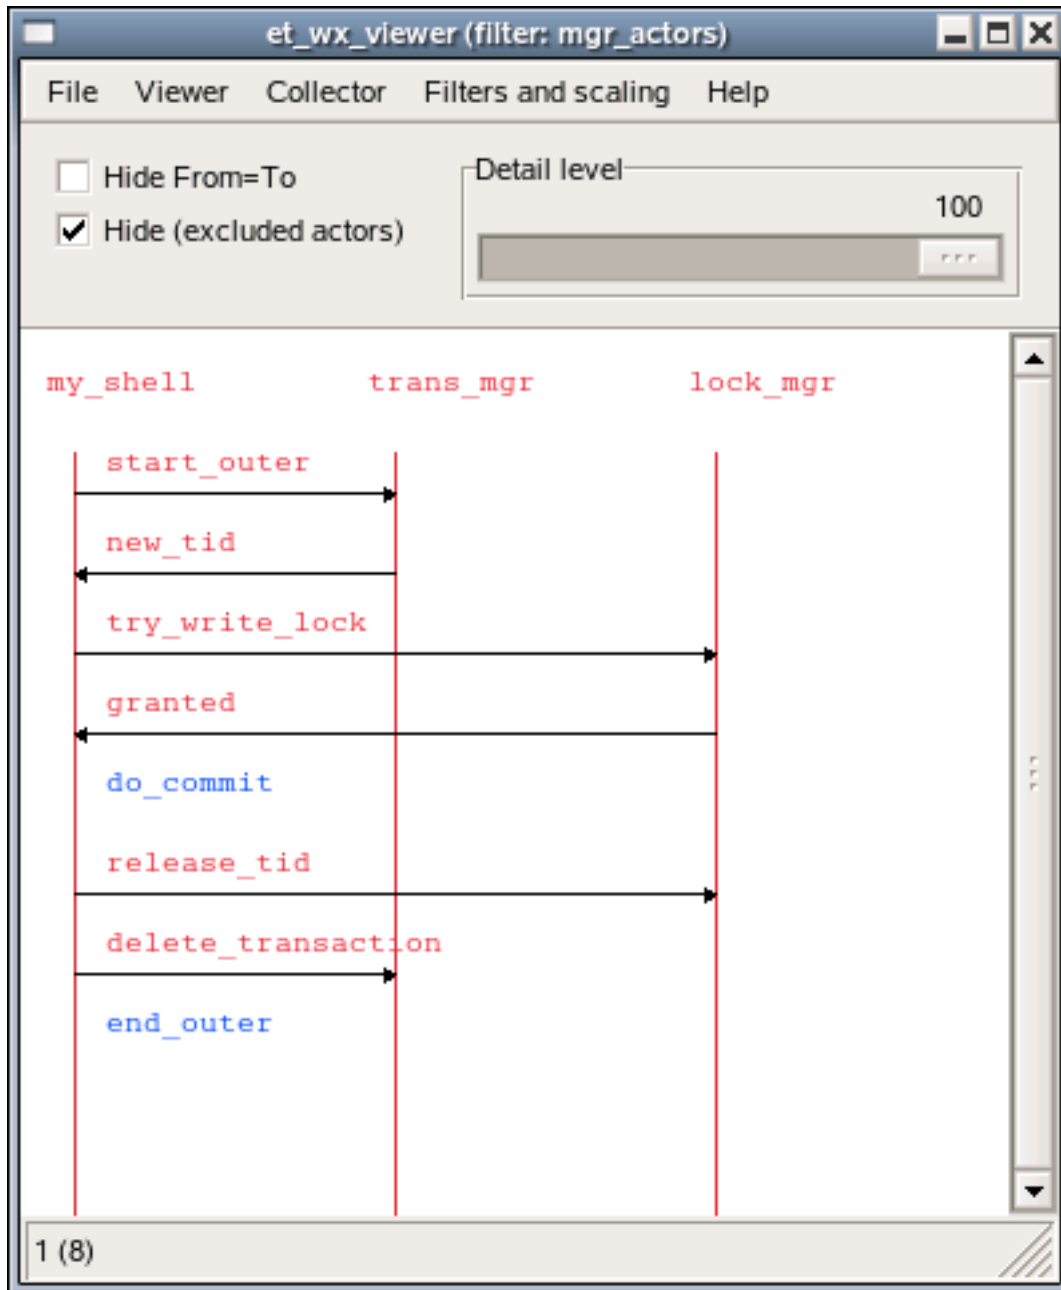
et_wx_viewer (filter: mgr_actors)

File Viewer Collector Filters and scaling Help

Hide From=To

Hide (excluded actors)

Detail level

100

my_shell trans_mgr lock_mgr

start_outer

new_tid

try_write_lock

granted

do_commit

release_tid

delete_transaction

end_outer

1 (8)